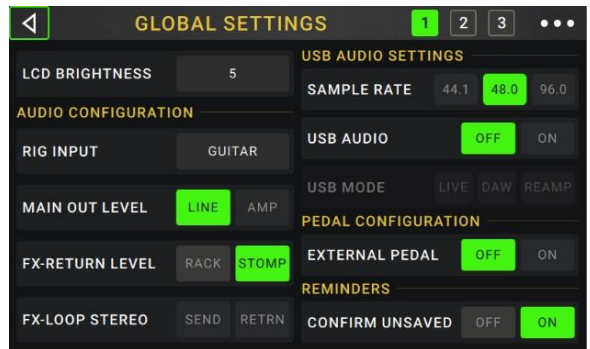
GLOBAL SETTINGS

1 2 3 •••

LCD BRIGHTNESS 5

AUDIO CONFIGURATION

RIG INPUT GUITAR

MAIN OUT LEVEL LINE AMP

FX-RETURN LEVEL RACK STOMP

FX-LOOP STEREO SEND RETRN

USB AUDIO SETTINGS

SAMPLE RATE 44.1 48.0 96.0

USB AUDIO OFF ON

USB MODE LIVE DAW REAMP

PEDAL CONFIGURATION

EXTERNAL PEDAL OFF ON

REMINDERS

CONFIRM UNSAVED OFF ON